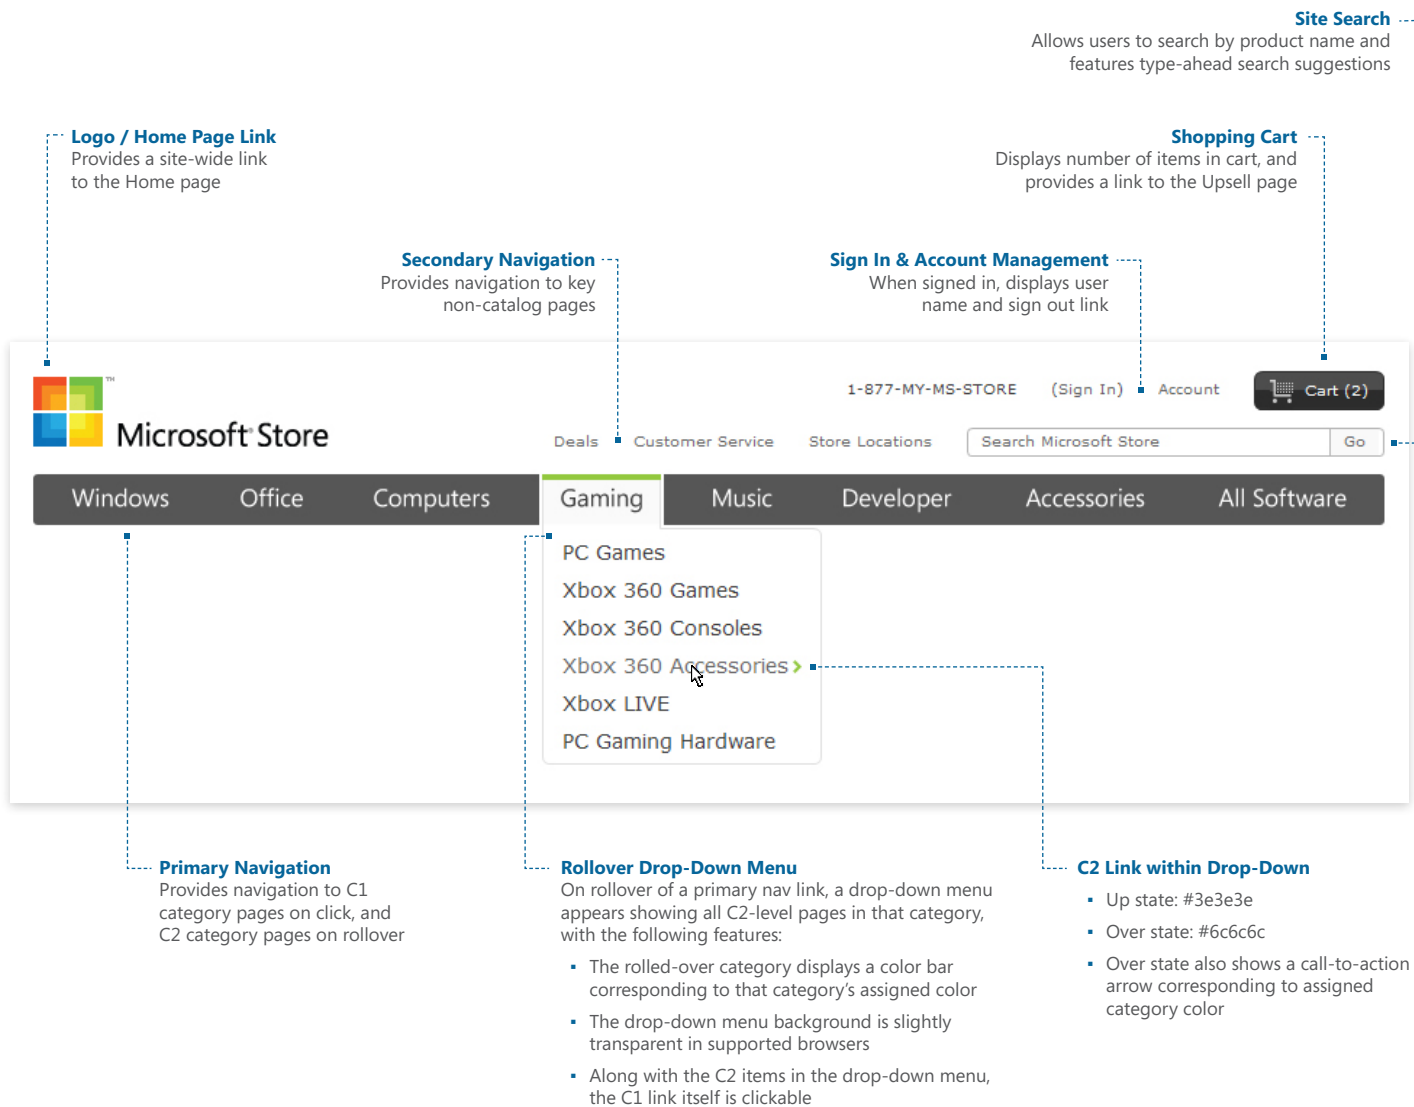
Site Search
Allows users to search by product name and features type-ahead search suggestions

Logo / Home Page Link
Provides a site-wide link to the Home page

Shopping Cart
Displays number of items in cart, and provides a link to the Upsell page

Secondary Navigation
Provides navigation to key non-catalog pages

Sign In & Account Management
When signed in, displays user name and sign out link

Microsoft Store

1-877-MY-MS-STORE (Sign In) Account Cart (2)

Deals Customer Service Store Locations Search Microsoft Store Go

Windows Office Computers Gaming Music Developer Accessories All Software

PC Games
Xbox 360 Games
Xbox 360 Consoles
Xbox 360 Accessories
Xbox LIVE
PC Gaming Hardware

Primary Navigation
Provides navigation to C1 category pages on click, and C2 category pages on rollover

Rollover Drop-Down Menu
On rollover of a primary nav link, a drop-down menu appears showing all C2-level pages in that category, with the following features:

- The rolled-over category displays a color bar corresponding to that category's assigned color
- The drop-down menu background is slightly transparent in supported browsers
- Along with the C2 items in the drop-down menu, the C1 link itself is clickable

C2 Link within Drop-Down
- Up state: #3e3e3e
- Over state: #6c6c6c
- Over state also shows a call-to-action arrow corresponding to assigned category color